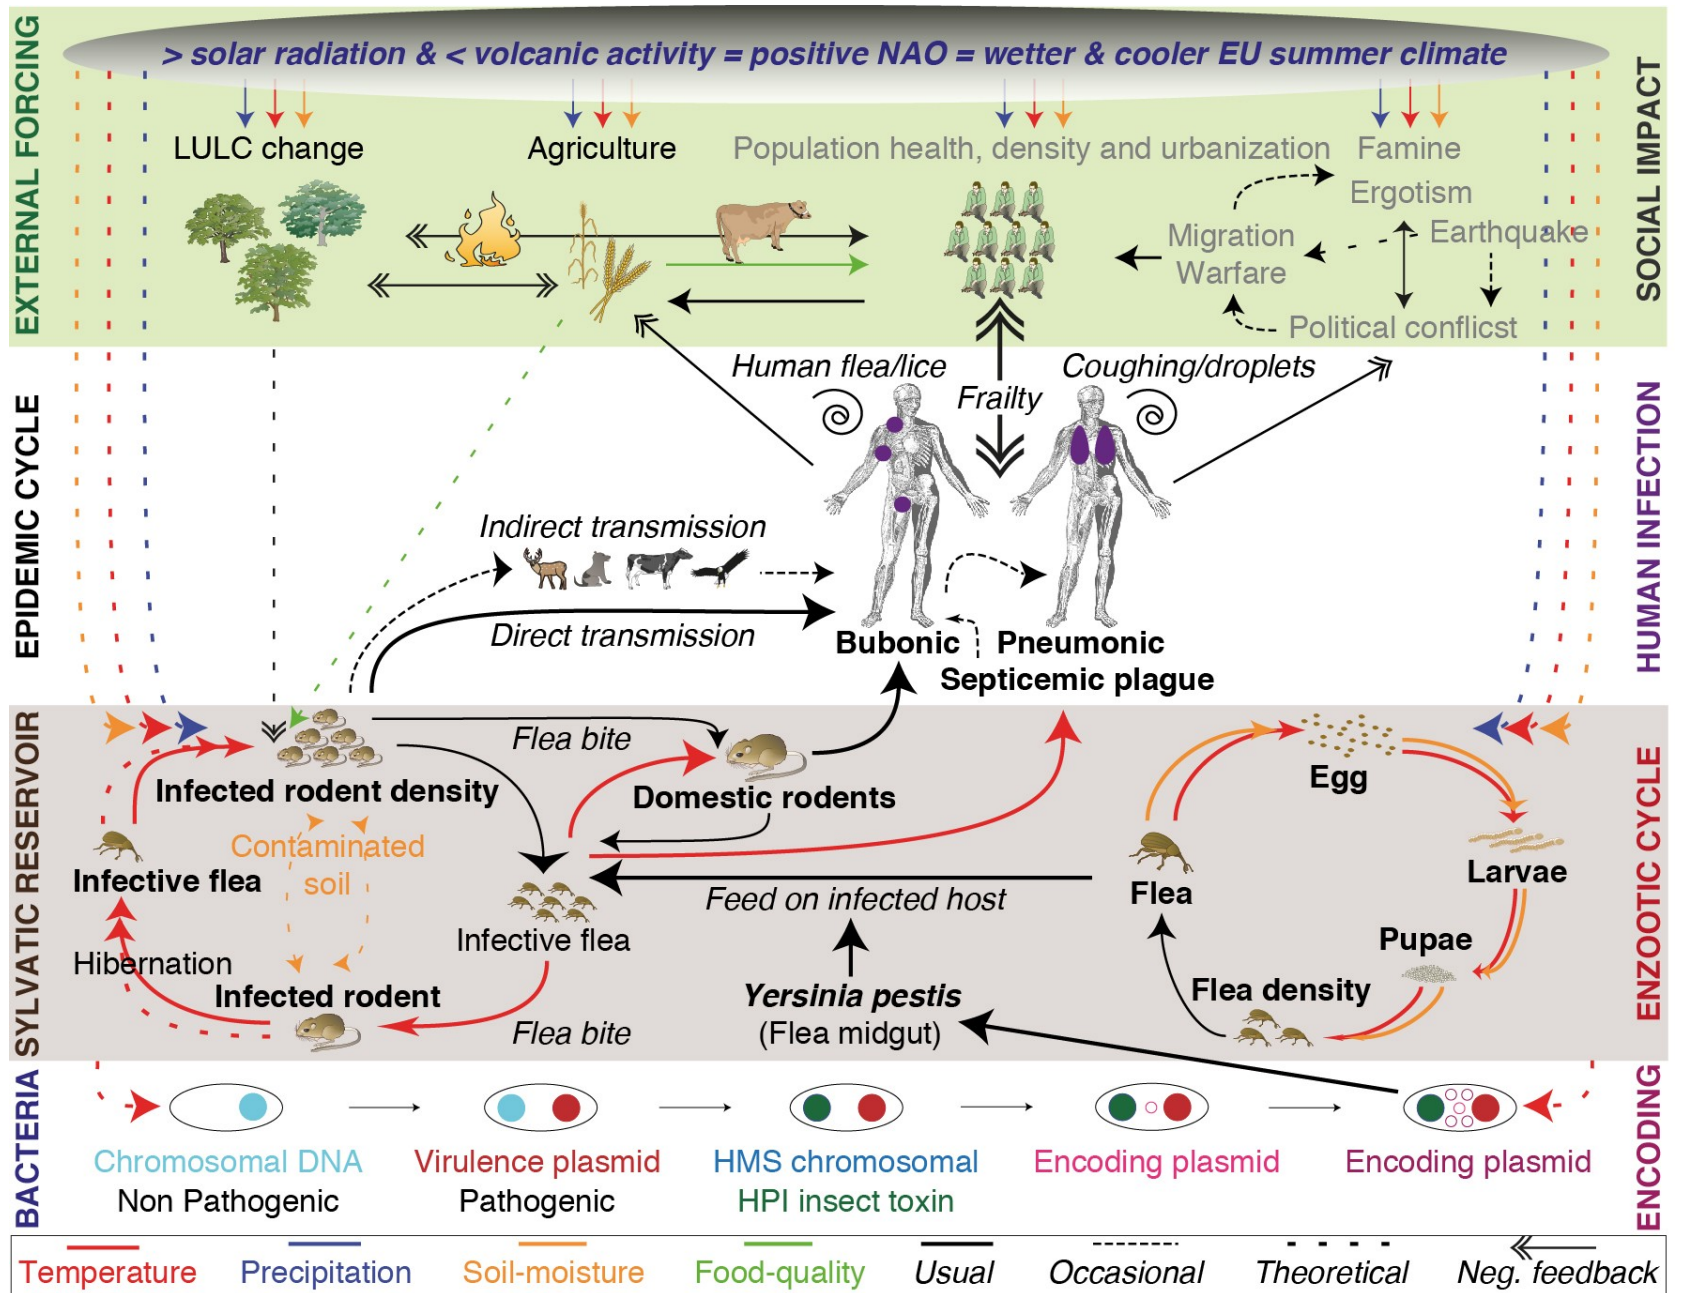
EXTERNAL FORCING

> solar radiation & < volcanic activity = positive NAO = wetter & cooler EU summer climate

LULC change

Agriculture

Population health, density and urbanization

Famine

Ergotism

Migration

Warfare

Earthquake

Political conflicst

SOCIAL IMPACT

EPIDEMIC CYCLE

Human flea/lice

Frailty

Coughing/droplets

HUMAN INFECTION

Indirect transmission

Direct transmission

Bubonic

Pneumonic

Septicemic plague

SYLVATIC RESERVOIR

Infected rodent density

Flea bite

Domestic rodents

Egg

Contaminated soil

Infective flea

Larvae

Flea

Feed on infected host

Infective flea

Pupae

Hibernation

Infected rodent

Yersinia pestis

(Flea midgut)

Flea density

Flea bite

ENZOOTIC CYCLE

BACTERIA

Chromosomal DNA

Non Pathogenic

Virulence plasmid

Pathogenic

HMS chromosomal

HPI insect toxin

Encoding plasmid

Encoding plasmid

ENCODING

Temperature

Precipitation

Soil-moisture

Food-quality

Usual

Occasional

Theoretical

Neg. feedback